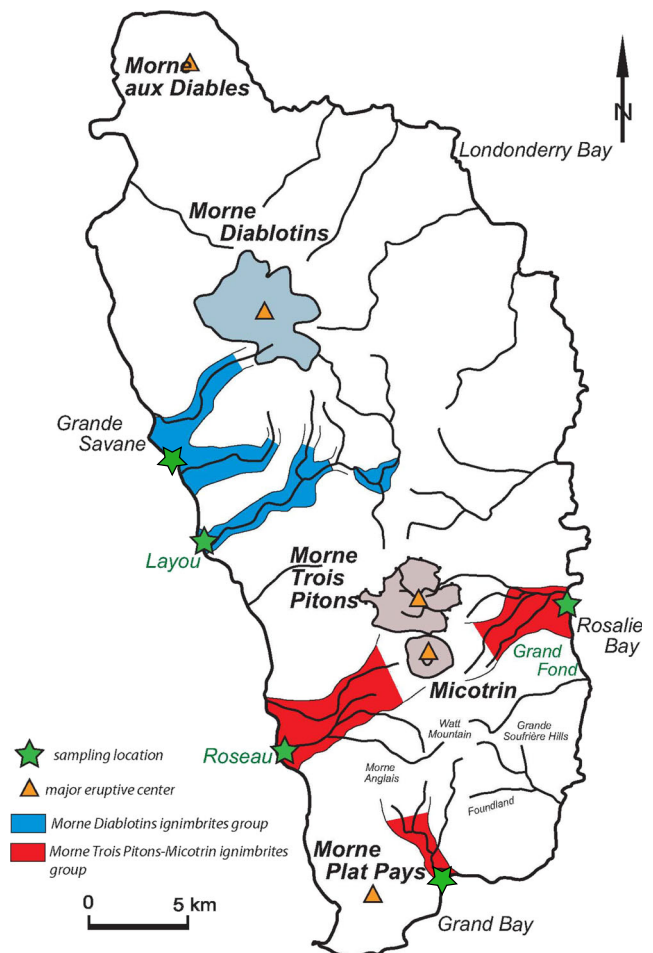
N

Morne aux Diables

Londonderry Bay

Morne Diablotins

Grande Savane

Layou

Morne Trois Pitons

Rosalie Bay

Grand Fond

Micotrin

Watt Mountain

Grande Soufrière Hills

Roseau

Morne Anglais

Foundland

Morne Plat Pays

Grand Bay

sampling location

major eruptive center

Morne Diablotins ignimbrites group

Morne Trois Pitons-Micotrin ignimbrites group

0

5 km